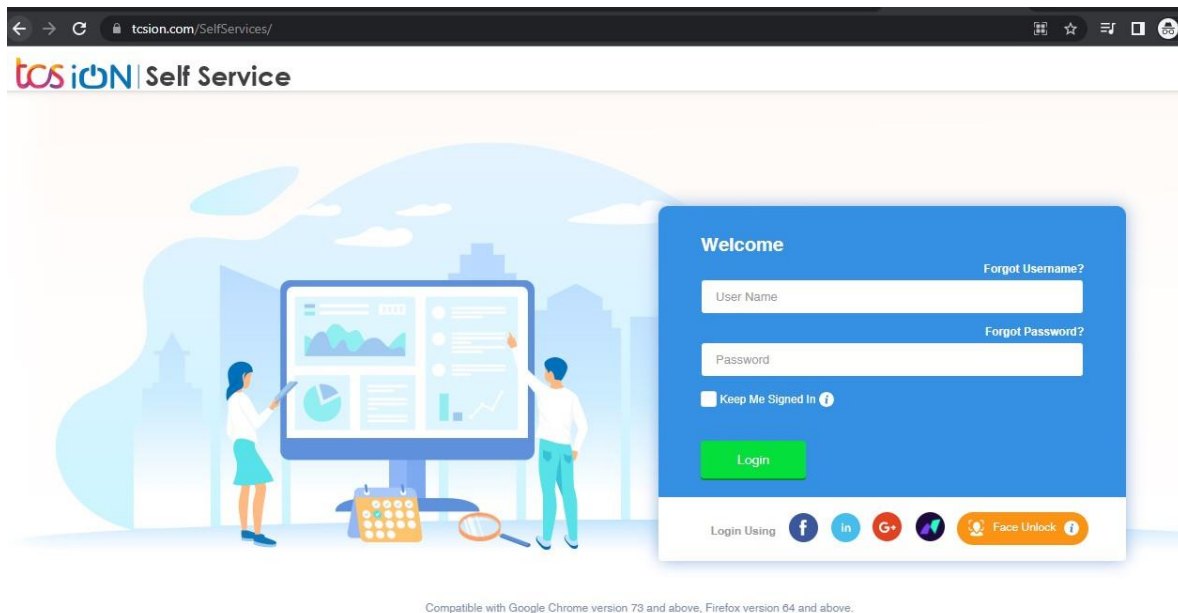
tcsion.com/SelfServices/

tcs iON | Self Service

Welcome

Forgot Username?

User Name

Forgot Password?

Password

Keep Me Signed In

Login

Login Using f in G+ Face Unlock

Compatible with Google Chrome version 73 and above, Firefox version 64 and above.